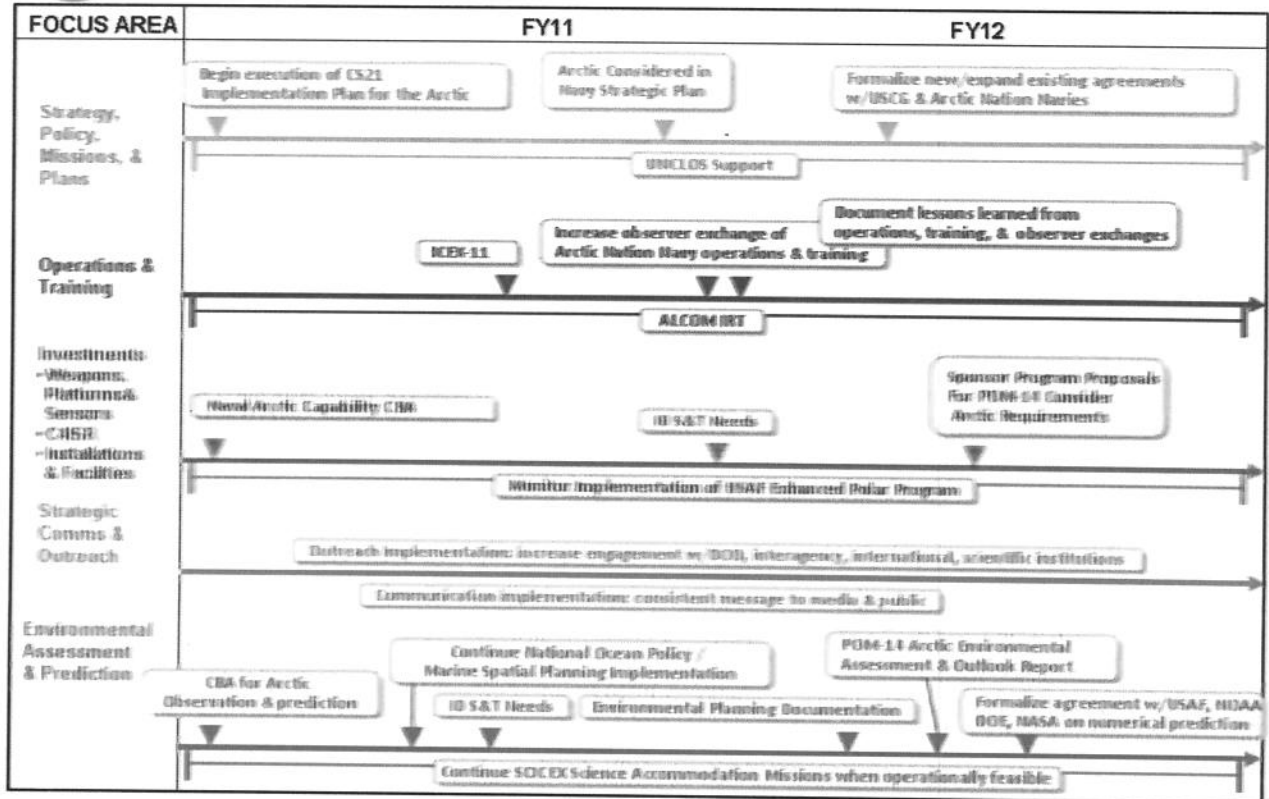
FOCUS AREA | FY11 | FY12

Strategy, Policy, Missions, & Plans

Begin execution of CS21 Implementation Plan for the Arctic

Arctic Considered in Navy Strategic Plan

Formalize new/expand existing agreements w/USCG & Arctic Nation Navies

UNCLOS Support

Operations & Training

ICEX-11

Increase observer exchange of Arctic Nation Navy operations & training

Document lessons learned from operations, training, & observer exchanges

ALCOM IRT

Investments -Weapons, Platforms & Sensors -C4ISR -Installations & Facilities

Naval Arctic Capability CBA

ID S&T Needs

Sponsor Program Proposals For POM-14 Consider Arctic Requirements

Monitor Implementation of USAF Enhanced Polar Program

Strategic Comms & Outreach

Outreach implementation: increase engagement w/DOD, interagency, international, scientific institutions

Communication implementation: consistent message to media & public

Environmental Assessment & Prediction

CBA for Arctic Observation & prediction

Continue National Ocean Policy / Marine Spatial Planning implementation

ID S&T Needs

Environmental Planning Documentation

POM-14 Arctic Environmental Assessment & Outlook Report

Formalize agreement w/USAF, NOAA DOE, NASA on numerical prediction

Continue SCICEX Science Accommodation Missions when operationally feasible